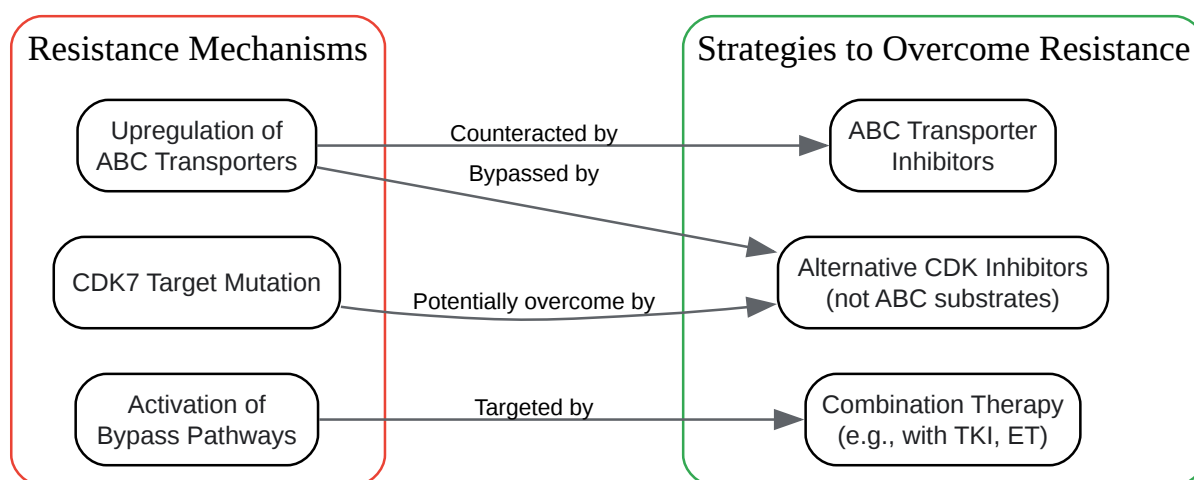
Resistance Mechanisms

Upregulation of ABC Transporters

CDK7 Target Mutation

Activation of Bypass Pathways

Strategies to Overcome Resistance

ABC Transporter Inhibitors

Alternative CDK Inhibitors (not ABC substrates)

Combination Therapy (e.g., with TKI, ET)

Counteracted by

Bypassed by

Potentially overcome by

Targeted by